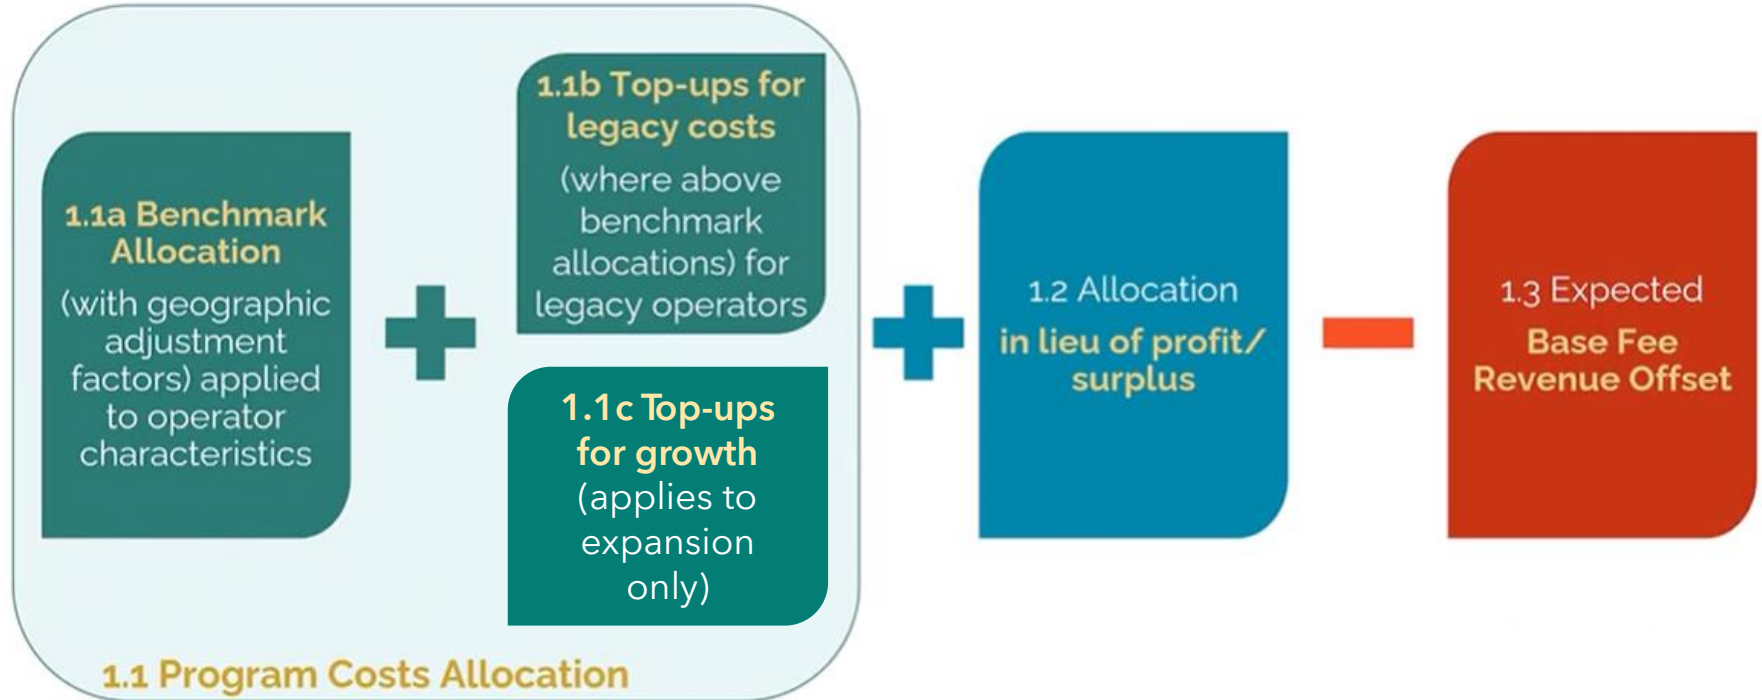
1.1a Benchmark Allocation
(with geographic adjustment factors) applied to operator characteristics

1.1b Top-ups for legacy costs
(where above benchmark allocations) for legacy operators

1.1c Top-ups for growth
(applies to expansion only)

1.1 Program Costs Allocation

1.2 Allocation
in lieu of profit/ surplus

1.3 Expected
Base Fee Revenue Offset